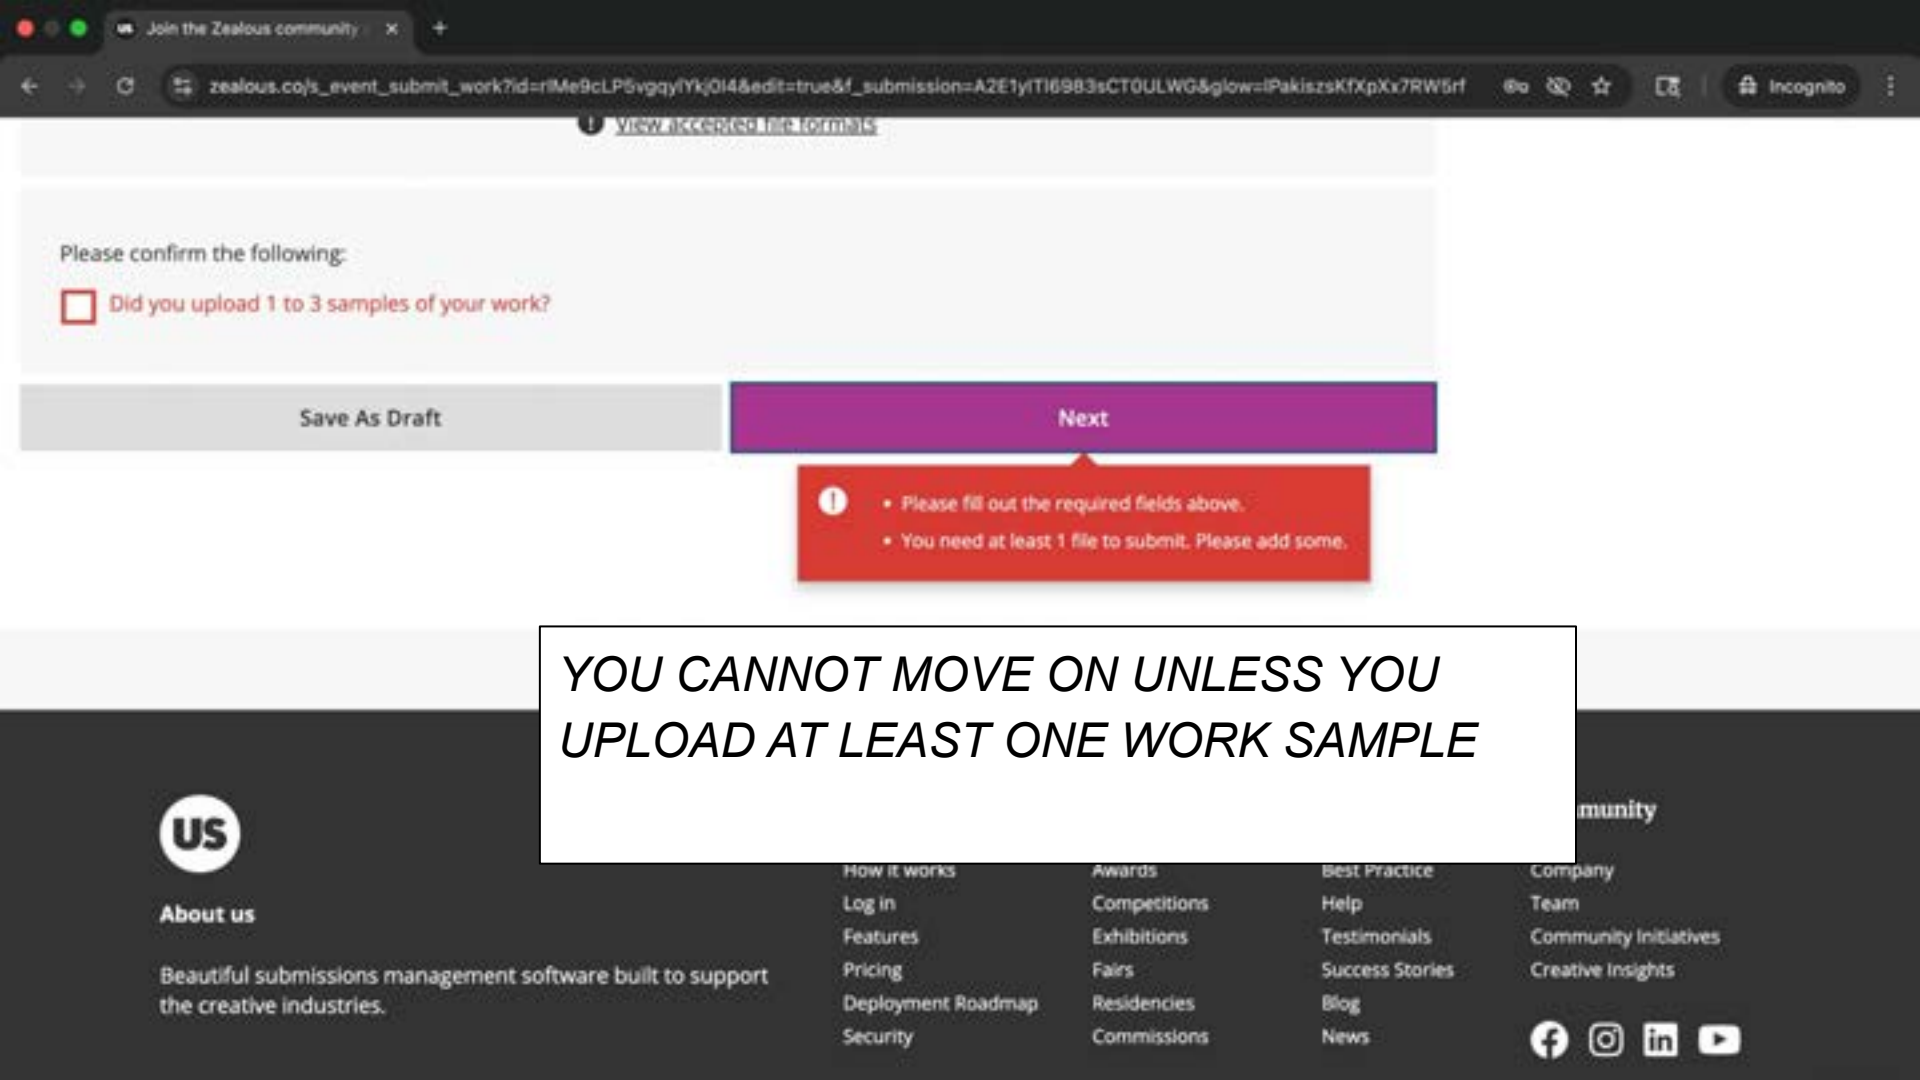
Join the Zealous community ×

zealous.co/s_event_submit_work?id=rIMe9cLPSvgqylYkj0I4&edit=true&f_submission=A2E1ylTI6983sCTOULWG&glow=IPakiszsKfXpXx7RW5rf

Incognito

View accepted file formats

Please confirm the following:

Did you upload 1 to 3 samples of your work?

Save As Draft

Next

• Please fill out the required fields above.
• You need at least 1 file to submit. Please add some.

YOU CANNOT MOVE ON UNLESS YOU UPLOAD AT LEAST ONE WORK SAMPLE

US

About us

Beautiful submissions management software built to support the creative industries.

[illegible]munity

How it works
Log in
Features
Pricing
Deployment Roadmap
Security

Awards
Competitions
Exhibitions
Fairs
Residencies
Commissions

Best Practice
Help
Testimonials
Success Stories
Blog
News

Company
Team
Community Initiatives
Creative Insights